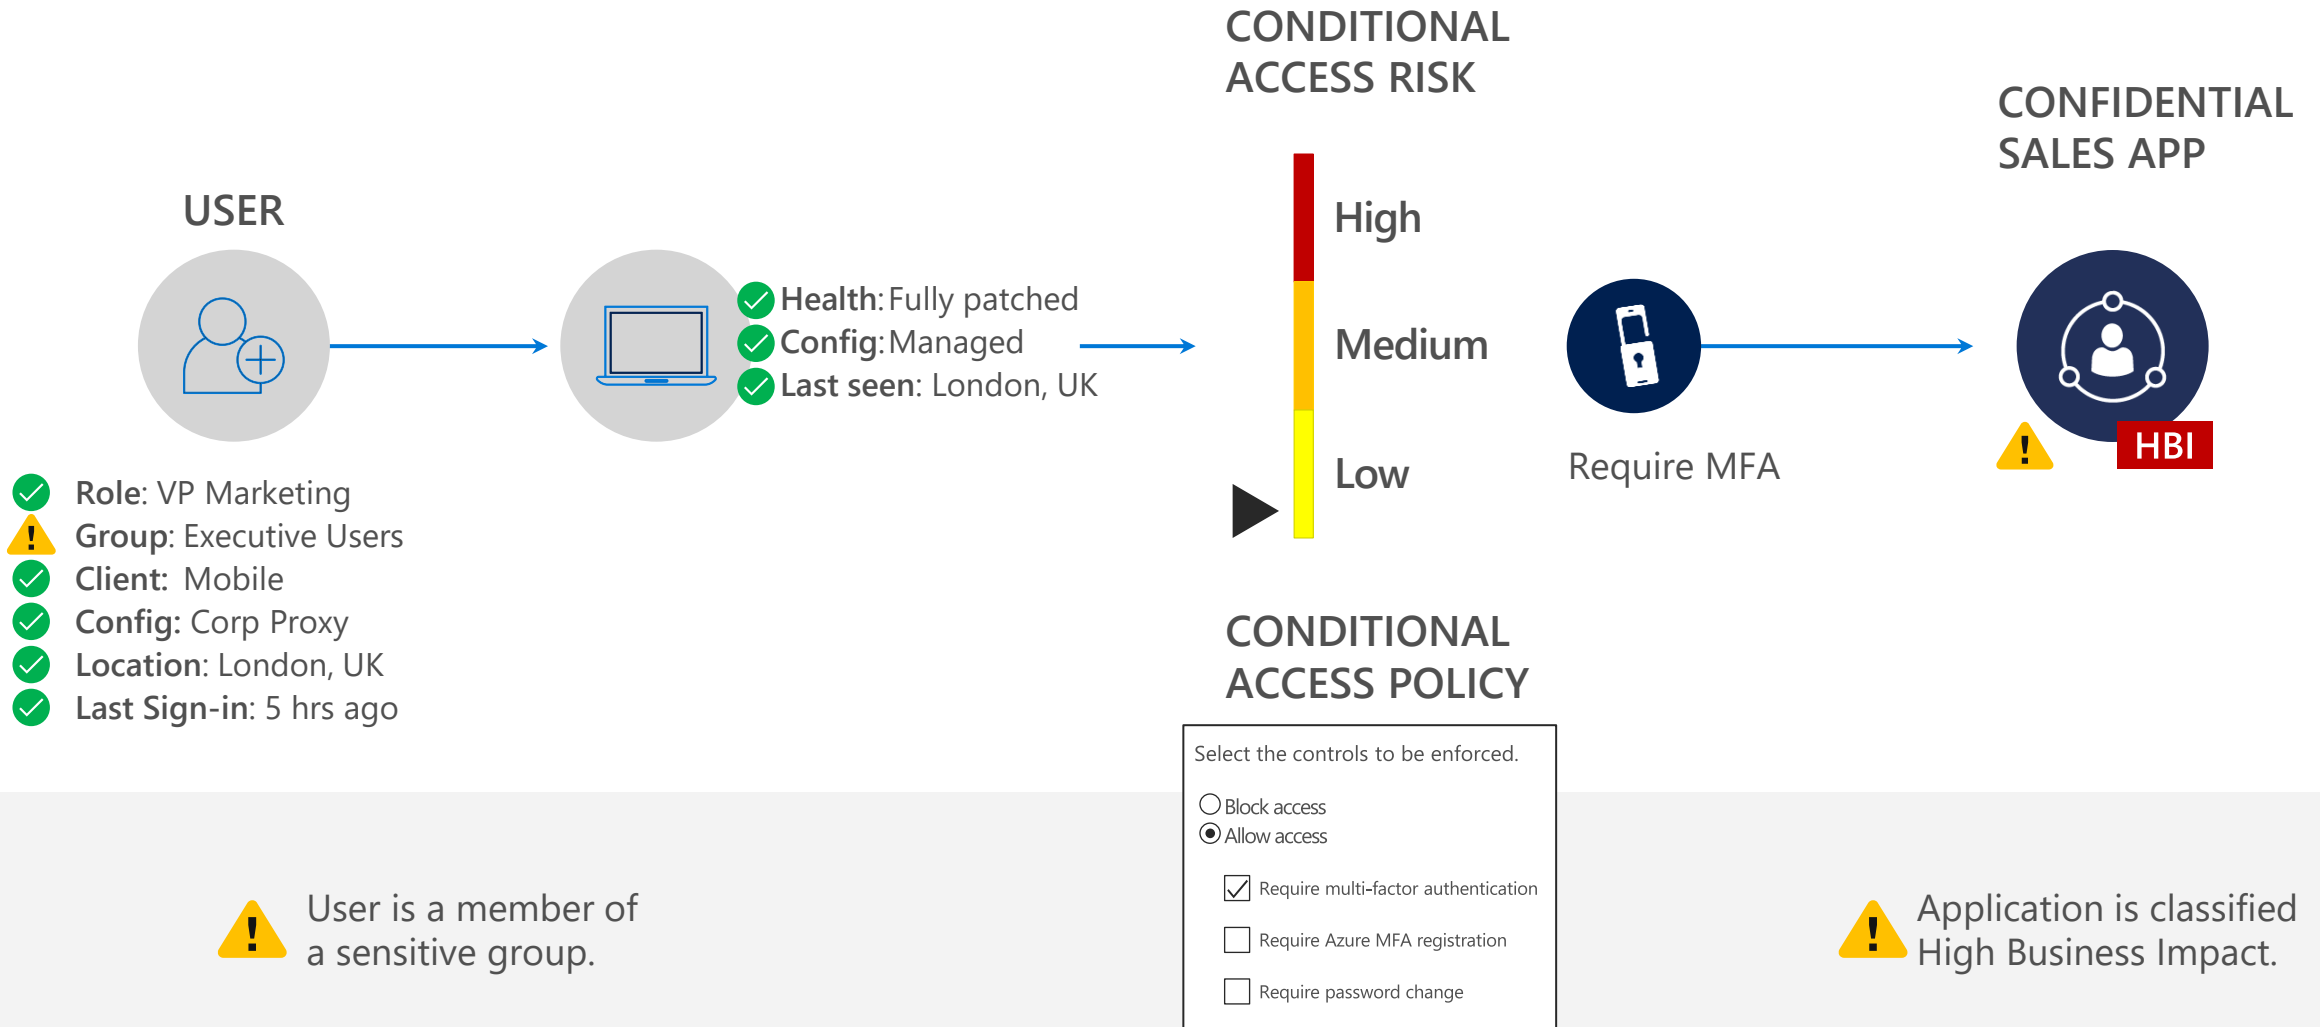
CONDITIONAL ACCESS RISK

CONFIDENTIAL SALES APP

USER

High

Health: Fully patched
Config: Managed
Last seen: London, UK

Medium

Low

Require MFA

HBI

Role: VP Marketing
Group: Executive Users
Client: Mobile
Config: Corp Proxy
Location: London, UK
Last Sign-in: 5 hrs ago

CONDITIONAL ACCESS POLICY

Select the controls to be enforced.

Block access
Allow access

Require multi-factor authentication
Require Azure MFA registration
Require password change

User is a member of a sensitive group.

Application is classified High Business Impact.